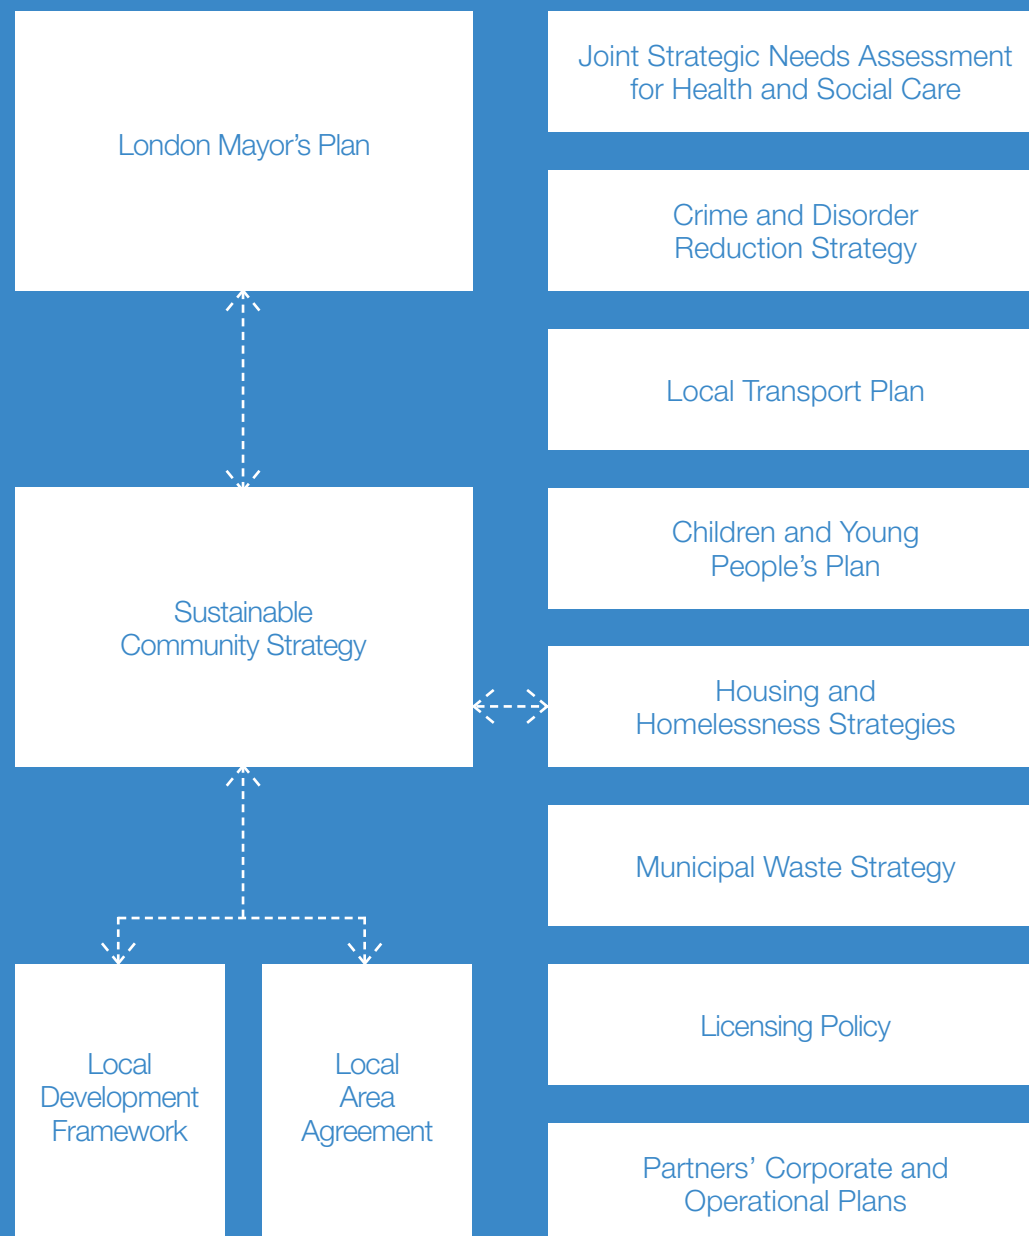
London Mayor's Plan

Sustainable Community Strategy

Local Development Framework

Local Area Agreement

Joint Strategic Needs Assessment for Health and Social Care

Crime and Disorder Reduction Strategy

Local Transport Plan

Children and Young People's Plan

Housing and Homelessness Strategies

Municipal Waste Strategy

Licensing Policy

Partners' Corporate and Operational Plans